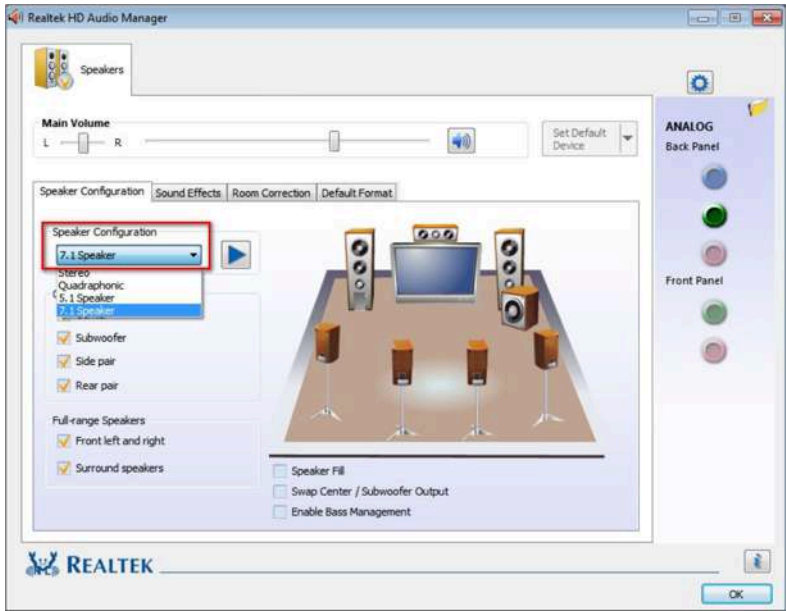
Realtek HD Audio Manager

Speakers

Main Volume

L R

Set Default Device

ANALOG

Back Panel

Front Panel

Speaker Configuration | Sound Effects | Room Correction | Default Format

Speaker Configuration

7.1 Speaker

Stereo
Quadraphonic
5.1 Speaker
7.1 Speaker

Subwoofer

Side pair

Rear pair

Full-range Speakers

Front left and right

Surround speakers

Speaker Fill

Swap Center / Subwoofer Output

Enable Bass Management

REALTEK

OK